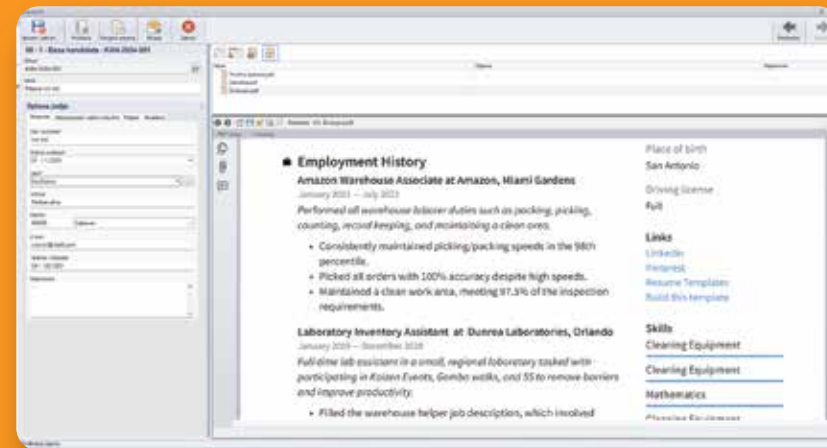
Employment History

Amazon Warehouse Associate at Amazon, Miami Gardens

January 2021 — July 2022

Performed all warehouse laborer duties such as packing, picking, counting, record keeping, and maintaining a clean area.

- Consistently maintained picking/packing speeds in the 98th percentile.
- Picked all orders with 100% accuracy despite high speeds.
- Maintained a clean work area, meeting 97.5% of the inspection requirements.

Laboratory Inventory Assistant at Dunrea Laboratories, Orlando

January 2019 — December 2020

Full-time lab assistant in a small, regional laboratory tasked with participating in Kaizen Events, Gemba walks, and 5S to remove barriers and improve productivity.

- Filled the warehouse helper job description, which involved

Place of birth
San Antonio

Driving license
Full

Links
LinkedIn
Pinterest
Resume Templates
Build this template

Skills
Clearing Equipment
Clearing Equipment
Mathematics
Clearing Equipment